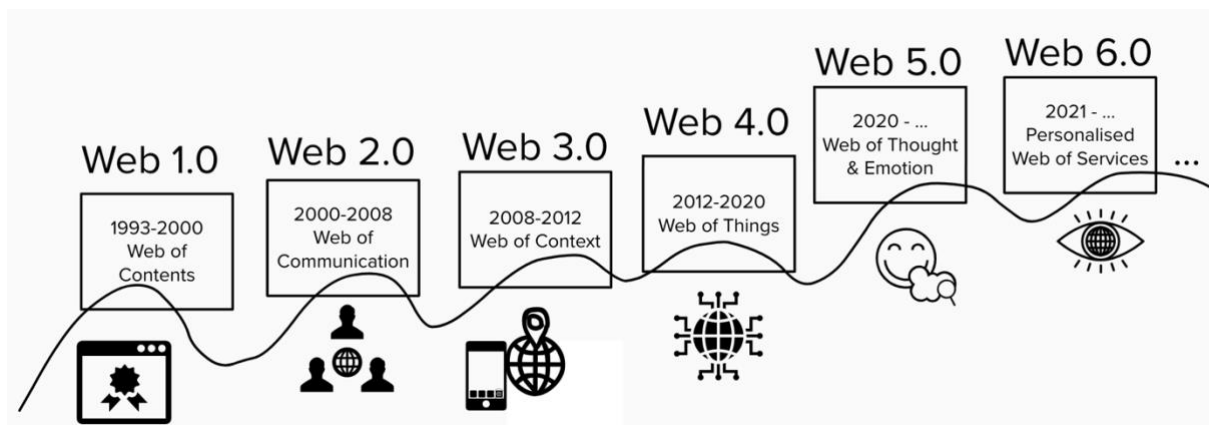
Web 1.0
1993-2000
Web of
Contents

Web 2.0
2000-2008
Web of
Communication

Web 3.0
2008-2012
Web of Context

Web 4.0
2012-2020
Web of Things

Web 5.0
2020 - ...
Web of Thought
& Emotion

Web 6.0
2021 - ...
Personalised
Web of Services

...